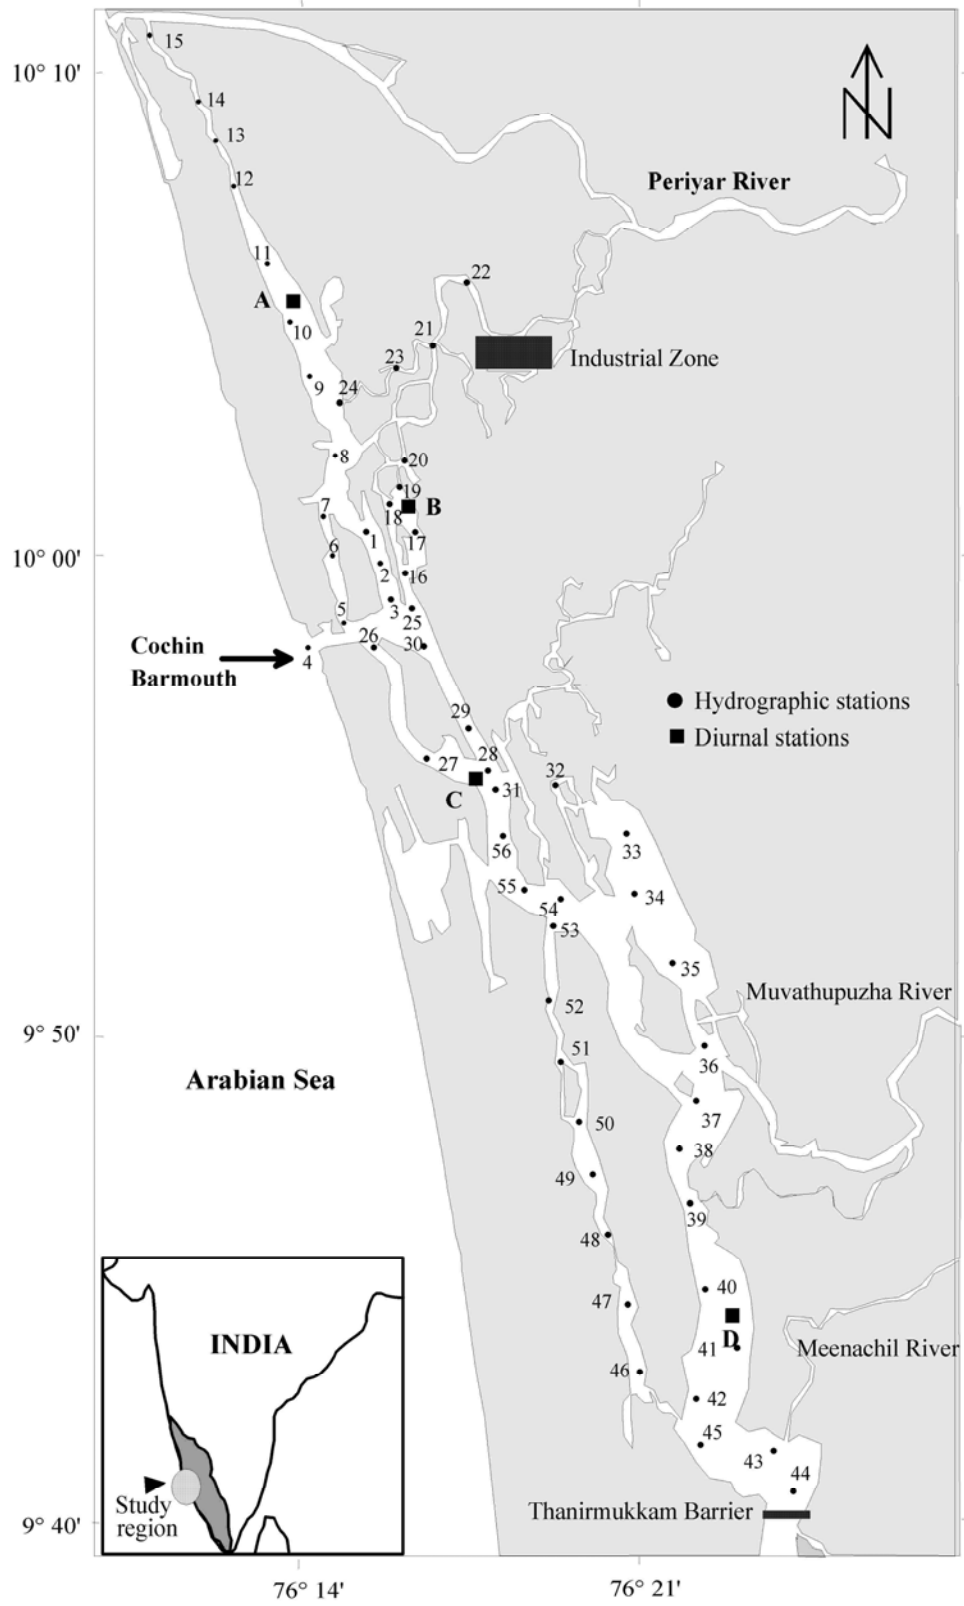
N

10° 10'

15
14
13
12
11
A
10
9
24
23
21
22

Periyar River

Industrial Zone

8
20
19
18
B
17
7
6
1
2
16
3
25
5
26
30
4

10° 00'

Cochin Barmouth

● Hydrographic stations
■ Diurnal stations

29
27
28
C
31
32
56
33
55
34
54
53
35

Muvathupuzha River

52
51
36
37
38
50
49
39
48
40
47
D
41

Meenachil River

46
42
45
43
44

9° 50'

Arabian Sea

INDIA

Study region

Thanirmukkam Barrier

9° 40'

76° 14'

76° 21'